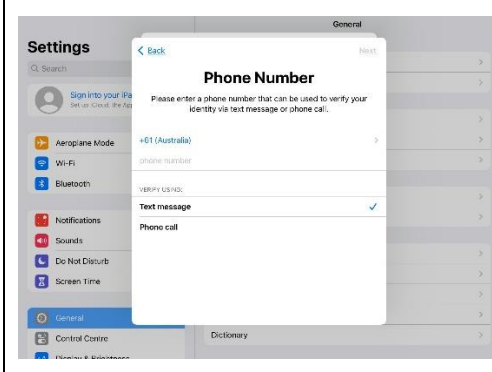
General

Settings

Q Search

Sign into your iPa
Set up iCloud, the App

Aeroplane Mode

Wi-Fi

Bluetooth

Notifications

Sounds

Do Not Disturb

Screen Time

General

Control Centre

Display & Brightness

< Back

Next

Phone Number

Please enter a phone number that can be used to verify your identity via text message or phone call.

+61 (Australia)

phone number

VERIFY USING:

Text message ✓

Phone call

Dictionary